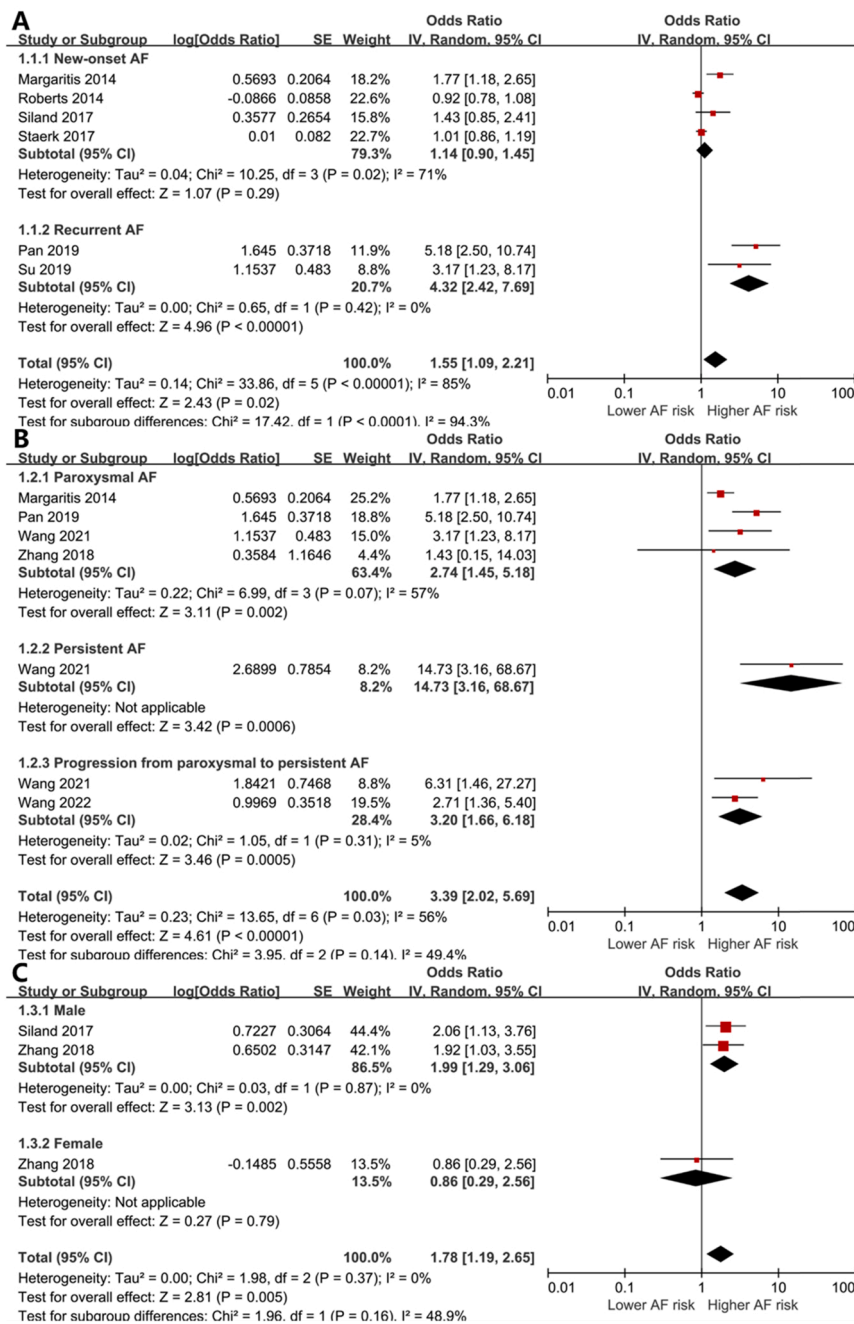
A

| Study or Subgroup | log[Odds Ratio] | SE | Weight | Odds Ratio IV, Random, 95% CI |
|---|---|---|---|---|
| **1.1.1 New-onset AF** | | | | |
| Margaritis 2014 | 0.5693 | 0.2064 | 18.2% | 1.77 [1.18, 2.65] |
| Roberts 2014 | -0.0866 | 0.0858 | 22.6% | 0.92 [0.78, 1.08] |
| Siland 2017 | 0.3577 | 0.2654 | 15.8% | 1.43 [0.85, 2.41] |
| Staerk 2017 | 0.01 | 0.082 | 22.7% | 1.01 [0.86, 1.19] |
| **Subtotal (95% CI)** | | | **79.3%** | **1.14 [0.90, 1.45]** |

Heterogeneity: Tau² = 0.04; Chi² = 10.25, df = 3 (P = 0.02); I² = 71%
Test for overall effect: Z = 1.07 (P = 0.29)

| Study or Subgroup | log[Odds Ratio] | SE | Weight | Odds Ratio IV, Random, 95% CI |
|---|---|---|---|---|
| **1.1.2 Recurrent AF** | | | | |
| Pan 2019 | 1.645 | 0.3718 | 11.9% | 5.18 [2.50, 10.74] |
| Su 2019 | 1.1537 | 0.483 | 8.8% | 3.17 [1.23, 8.17] |
| **Subtotal (95% CI)** | | | **20.7%** | **4.32 [2.42, 7.69]** |

Heterogeneity: Tau² = 0.00; Chi² = 0.65, df = 1 (P = 0.42); I² = 0%
Test for overall effect: Z = 4.96 (P < 0.00001)

**Total (95% CI)** **100.0%** **1.55 [1.09, 2.21]**
Heterogeneity: Tau² = 0.14; Chi² = 33.86, df = 5 (P < 0.00001); I² = 85%
Test for overall effect: Z = 2.43 (P = 0.02)
Test for subgroup differences: Chi² = 17.42, df = 1 (P < 0.0001), I² = 94.3%

Odds Ratio IV, Random, 95% CI
0.01 0.1 1 10 100
Lower AF risk Higher AF risk

B

| Study or Subgroup | log[Odds Ratio] | SE | Weight | Odds Ratio IV, Random, 95% CI |
|---|---|---|---|---|
| **1.2.1 Paroxysmal AF** | | | | |
| Margaritis 2014 | 0.5693 | 0.2064 | 25.2% | 1.77 [1.18, 2.65] |
| Pan 2019 | 1.645 | 0.3718 | 18.8% | 5.18 [2.50, 10.74] |
| Wang 2021 | 1.1537 | 0.483 | 15.0% | 3.17 [1.23, 8.17] |
| Zhang 2018 | 0.3584 | 1.1646 | 4.4% | 1.43 [0.15, 14.03] |
| **Subtotal (95% CI)** | | | **63.4%** | **2.74 [1.45, 5.18]** |

Heterogeneity: Tau² = 0.22; Chi² = 6.99, df = 3 (P = 0.07); I² = 57%
Test for overall effect: Z = 3.11 (P = 0.002)

| Study or Subgroup | log[Odds Ratio] | SE | Weight | Odds Ratio IV, Random, 95% CI |
|---|---|---|---|---|
| **1.2.2 Persistent AF** | | | | |
| Wang 2021 | 2.6899 | 0.7854 | 8.2% | 14.73 [3.16, 68.67] |
| **Subtotal (95% CI)** | | | **8.2%** | **14.73 [3.16, 68.67]** |

Heterogeneity: Not applicable
Test for overall effect: Z = 3.42 (P = 0.0006)

| Study or Subgroup | log[Odds Ratio] | SE | Weight | Odds Ratio IV, Random, 95% CI |
|---|---|---|---|---|
| **1.2.3 Progression from paroxysmal to persistent AF** | | | | |
| Wang 2021 | 1.8421 | 0.7468 | 8.8% | 6.31 [1.46, 27.27] |
| Wang 2022 | 0.9969 | 0.3518 | 19.5% | 2.71 [1.36, 5.40] |
| **Subtotal (95% CI)** | | | **28.4%** | **3.20 [1.66, 6.18]** |

Heterogeneity: Tau² = 0.02; Chi² = 1.05, df = 1 (P = 0.31); I² = 5%
Test for overall effect: Z = 3.46 (P = 0.0005)

**Total (95% CI)** **100.0%** **3.39 [2.02, 5.69]**
Heterogeneity: Tau² = 0.23; Chi² = 13.65, df = 6 (P = 0.03); I² = 56%
Test for overall effect: Z = 4.61 (P < 0.00001)
Test for subgroup differences: Chi² = 3.95, df = 2 (P = 0.14), I² = 49.4%

Odds Ratio IV, Random, 95% CI
0.01 0.1 1 10 100
Lower AF risk Higher AF risk

C

| Study or Subgroup | log[Odds Ratio] | SE | Weight | Odds Ratio IV, Random, 95% CI |
|---|---|---|---|---|
| **1.3.1 Male** | | | | |
| Siland 2017 | 0.7227 | 0.3064 | 44.4% | 2.06 [1.13, 3.76] |
| Zhang 2018 | 0.6502 | 0.3147 | 42.1% | 1.92 [1.03, 3.55] |
| **Subtotal (95% CI)** | | | **86.5%** | **1.99 [1.29, 3.06]** |

Heterogeneity: Tau² = 0.00; Chi² = 0.03, df = 1 (P = 0.87); I² = 0%
Test for overall effect: Z = 3.13 (P = 0.002)

| Study or Subgroup | log[Odds Ratio] | SE | Weight | Odds Ratio IV, Random, 95% CI |
|---|---|---|---|---|
| **1.3.2 Female** | | | | |
| Zhang 2018 | -0.1485 | 0.5558 | 13.5% | 0.86 [0.29, 2.56] |
| **Subtotal (95% CI)** | | | **13.5%** | **0.86 [0.29, 2.56]** |

Heterogeneity: Not applicable
Test for overall effect: Z = 0.27 (P = 0.79)

**Total (95% CI)** **100.0%** **1.78 [1.19, 2.65]**
Heterogeneity: Tau² = 0.00; Chi² = 1.98, df = 2 (P = 0.37); I² = 0%
Test for overall effect: Z = 2.81 (P = 0.005)
Test for subgroup differences: Chi² = 1.96, df = 1 (P = 0.16), I² = 48.9%

Odds Ratio IV, Random, 95% CI
0.01 0.1 1 10 100
Lower AF risk Higher AF risk